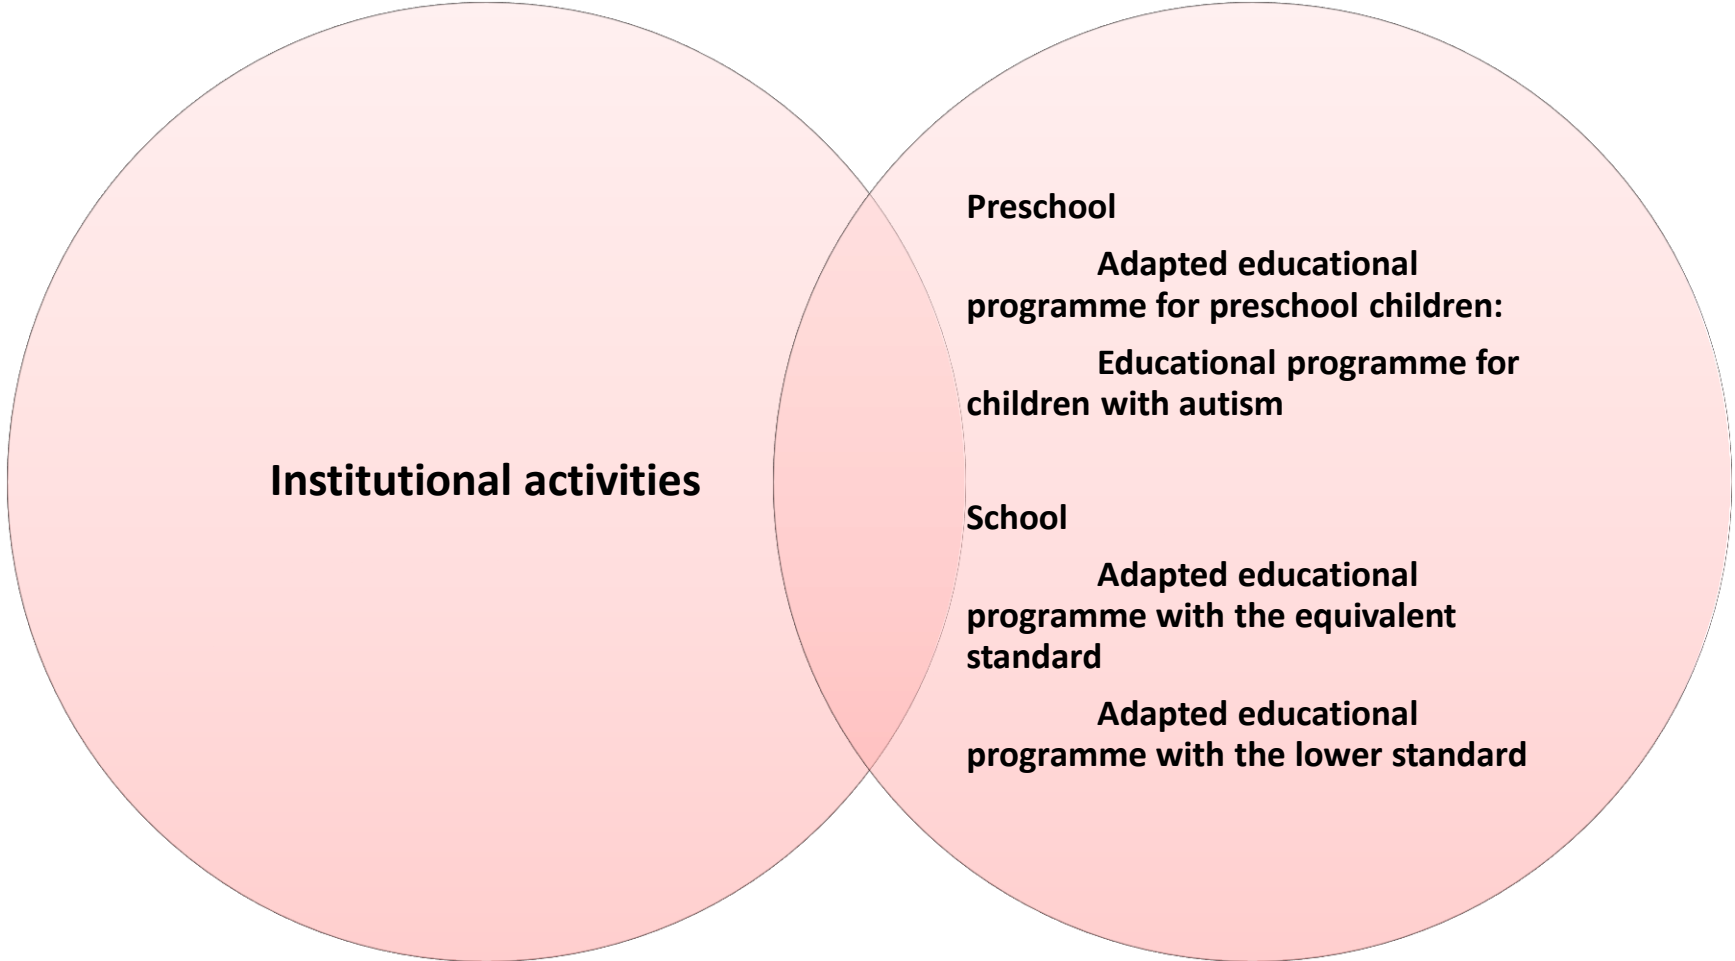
Institutional activities

Preschool

Adapted educational programme for preschool children:

Educational programme for children with autism

School

Adapted educational programme with the equivalent standard

Adapted educational programme with the lower standard